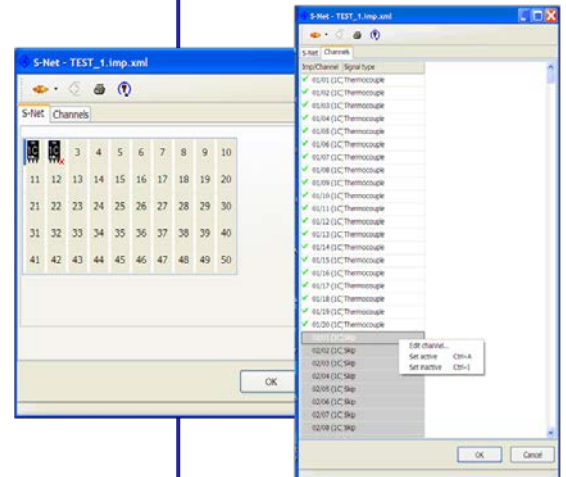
S-Net - TEST_1.imp.xml

S-Net Channels

| 1C | 1C | 3 | 4 | 5 | 6 | 7 | 8 | 9 | 10 |
|---|---|---|---|---|---|---|---|---|---|
| 11 | 12 | 13 | 14 | 15 | 16 | 17 | 18 | 19 | 20 |
| 21 | 22 | 23 | 24 | 25 | 26 | 27 | 28 | 29 | 30 |
| 31 | 32 | 33 | 34 | 35 | 36 | 37 | 38 | 39 | 40 |
| 41 | 42 | 43 | 44 | 45 | 46 | 47 | 48 | 49 | 50 |

OK

S-Net - TEST_1.imp.xml

S-Net Channels

| Imp/Channel | Signal type |
|---|---|
| 01/01 (1C) | Thermocouple |
| 01/02 (1C) | Thermocouple |
| 01/03 (1C) | Thermocouple |
| 01/04 (1C) | Thermocouple |
| 01/05 (1C) | Thermocouple |
| 01/06 (1C) | Thermocouple |
| 01/07 (1C) | Thermocouple |
| 01/08 (1C) | Thermocouple |
| 01/09 (1C) | Thermocouple |
| 01/10 (1C) | Thermocouple |
| 01/11 (1C) | Thermocouple |
| 01/12 (1C) | Thermocouple |
| 01/13 (1C) | Thermocouple |
| 01/14 (1C) | Thermocouple |
| 01/15 (1C) | Thermocouple |
| 01/16 (1C) | Thermocouple |
| 01/17 (1C) | Thermocouple |
| 01/18 (1C) | Thermocouple |
| 01/19 (1C) | Thermocouple |
| 01/20 (1C) | Thermocouple |
| 02/01 (1C) | Skip |
| 02/02 (1C) | Skip |
| 02/03 (1C) | Skip |
| 02/04 (1C) | Skip |
| 02/05 (1C) | Skip |
| 02/06 (1C) | Skip |
| 02/07 (1C) | Skip |
| 02/08 (1C) | Skip |

Edit channel...
Set active Ctrl+A
Set inactive Ctrl+I

OK Cancel